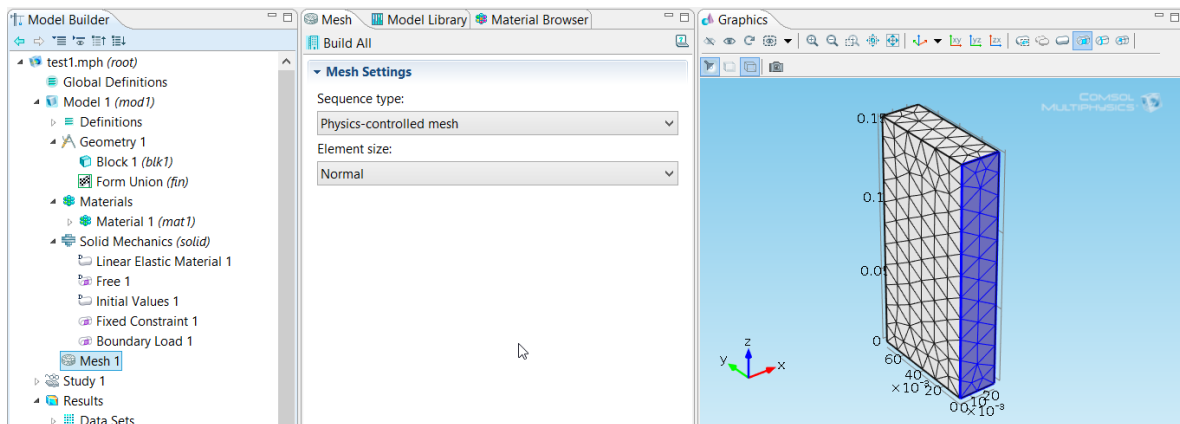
Model Builder
test1.mph *(root)*
Global Definitions
Model 1 *(mod1)*
Definitions
Geometry 1
Block 1 *(blk1)*
Form Union *(fin)*
Materials
Material 1 *(mat1)*
Solid Mechanics *(solid)*
Linear Elastic Material 1
Free 1
Initial Values 1
Fixed Constraint 1
Boundary Load 1
Mesh 1
Study 1
Results
Data Sets

Mesh | Model Library | Material Browser
Build All
Mesh Settings
Sequence type:
Physics-controlled mesh
Element size:
Normal

Graphics
COMSOL MULTIPHYSICS
0.15
0.1
0.05
0
60
40
$\times10^{-3}$
20
0
0
10
20
$\times10^{-3}$
z
y
x